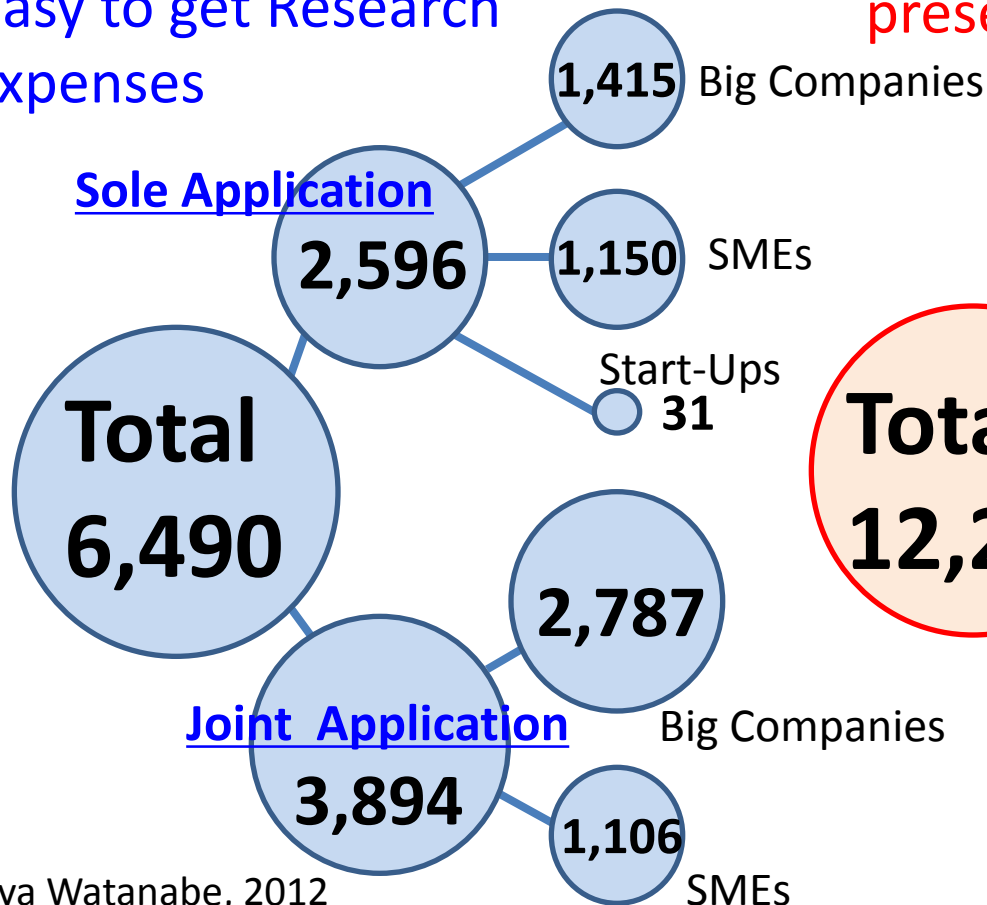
asy to get Research
xpenses

prese

1,415 Big Companies

Sole Application
2,596

1,150 SMEs

Start-Ups
31

Total
6,490

Tota
12,2

2,787

Joint Application
3,894

Big Companies

1,106
SMEs

ya Watanabe, 2012